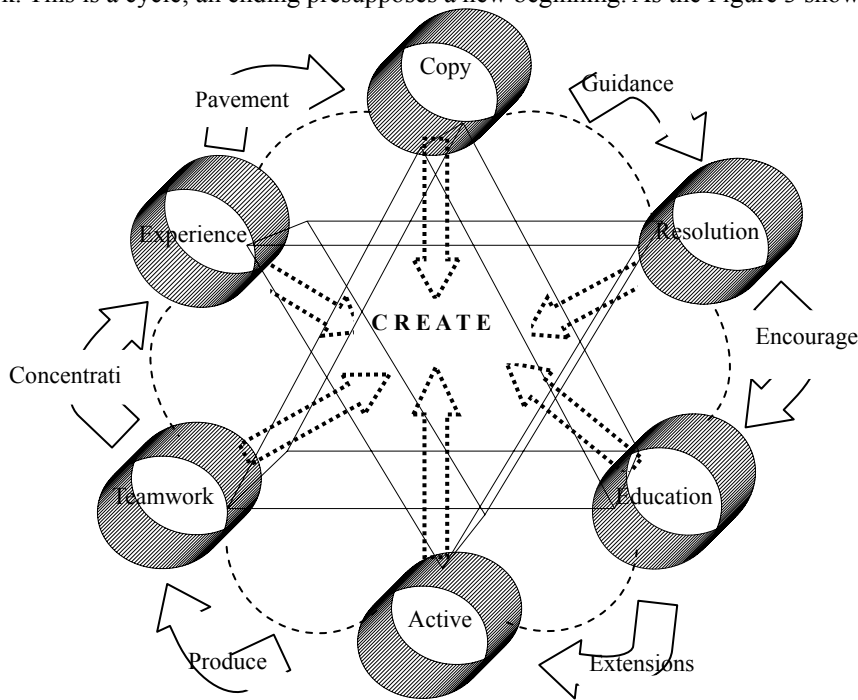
n. This is a cycle, an ending presupposes a new beginning. As the Figure 3 show

Copy

Pavement

Guidance

Experience

Resolution

CREATE

Encourage

Concentrati

Teamwork

Education

Active

Produce

Extensions